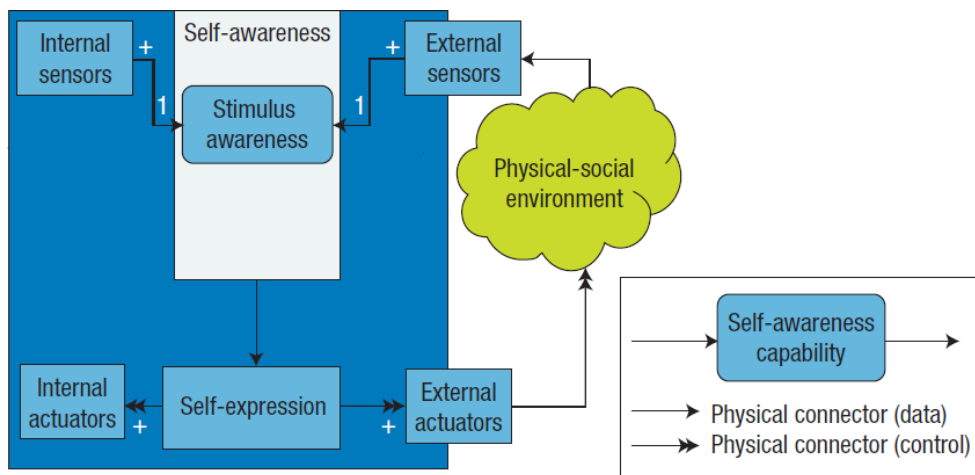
Internal sensors
+
1
Self-awareness
Stimulus awareness
+
1
External sensors
Physical-social environment
Internal actuators
+
Self-expression
+
External actuators
Self-awareness capability
Physical connector (data)
Physical connector (control)